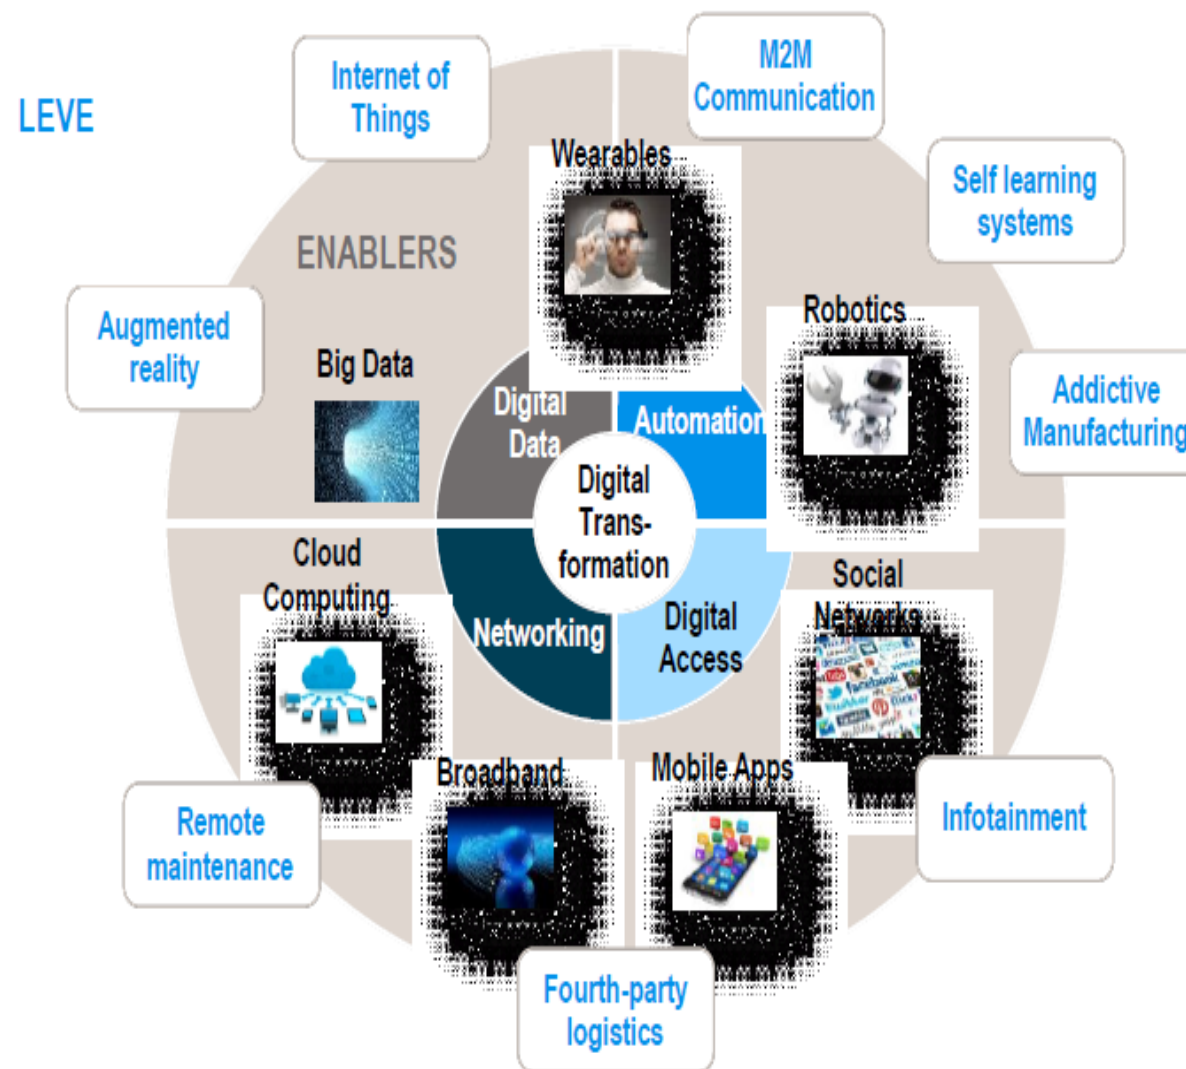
LEVE

Internet of Things

M2M Communication

Self learning systems

ENABLERS

Wearables

Augmented reality

Big Data

Robotics

Addictive Manufacturing

Digital Data

Automation

Digital Trans-formation

Cloud Computing

Networking

Digital Access

Social Networks

Broadband

Mobile Apps

Remote maintenance

Infotainment

Fourth-party logistics